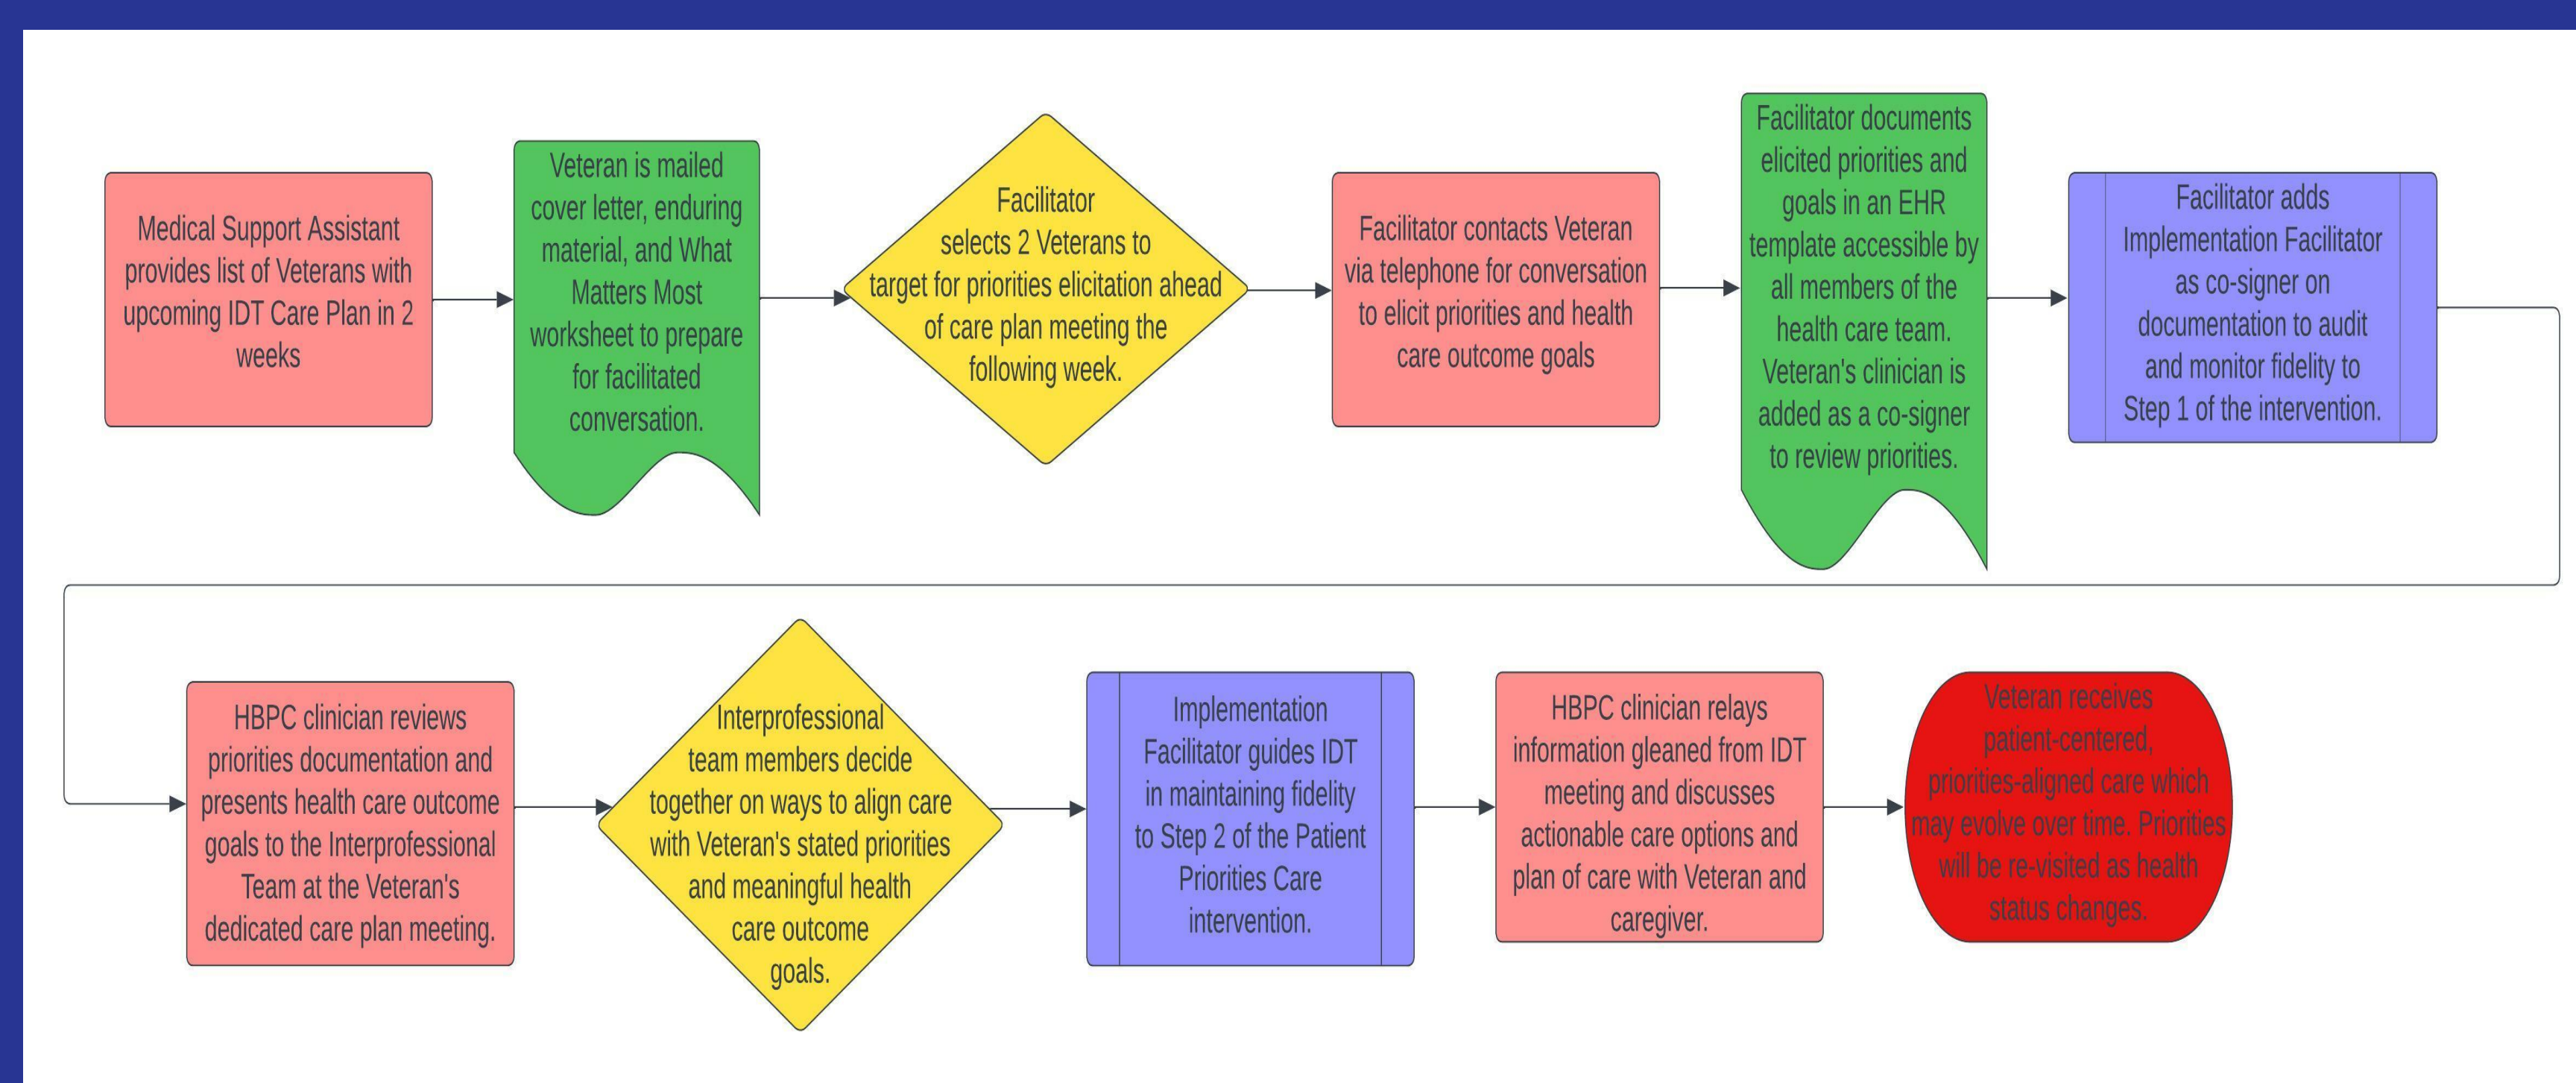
Medical Support Assistant provides list of Veterans with upcoming IDT Care Plan in 2 weeks

Veteran is mailed cover letter, enduring material, and What Matters Most worksheet to prepare for facilitated conversation.

Facilitator selects 2 Veterans to target for priorities elicitation ahead of care plan meeting the following week.

Facilitator contacts Veteran via telephone for conversation to elicit priorities and health care outcome goals

Facilitator documents elicited priorities and goals in an EHR template accessible by all members of the health care team. Veteran's clinician is added as a co-signer to review priorities.

Facilitator adds Implementation Facilitator as co-signer on documentation to audit and monitor fidelity to Step 1 of the intervention.

HBPC clinician reviews priorities documentation and presents health care outcome goals to the Interprofessional Team at the Veteran's dedicated care plan meeting.

Interprofessional team members decide together on ways to align care with Veteran's stated priorities and meaningful health care outcome goals.

Implementation Facilitator guides IDT in maintaining fidelity to Step 2 of the Patient Priorities Care intervention.

HBPC clinician relays information gleaned from IDT meeting and discusses actionable care options and plan of care with Veteran and caregiver.

Veteran receives patient-centered, priorities-aligned care which may evolve over time. Priorities will be re-visited as health status changes.